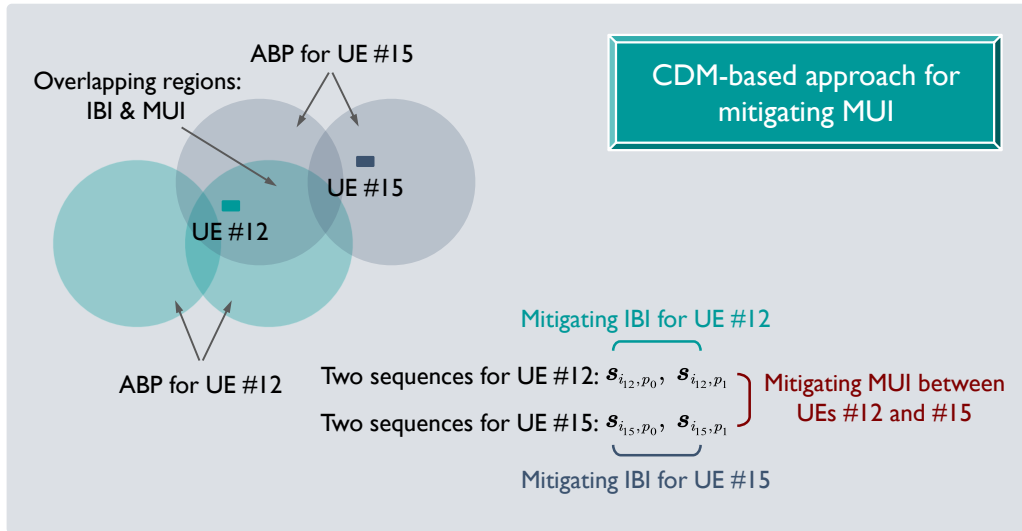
ABP for UE #15

Overlapping regions: IBI & MUI

CDM-based approach for mitigating MUI

UE #15

UE #12

ABP for UE #12

Mitigating IBI for UE #12

Two sequences for UE #12: $\boldsymbol{s}_{i_{12},p_0}$, $\boldsymbol{s}_{i_{12},p_1}$

Two sequences for UE #15: $\boldsymbol{s}_{i_{15},p_0}$, $\boldsymbol{s}_{i_{15},p_1}$

Mitigating MUI between UEs #12 and #15

Mitigating IBI for UE #15